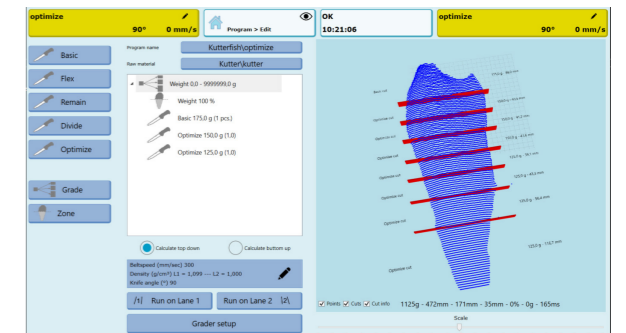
optimize
90° 0 mm/s

Program > Edit

OK
10:21:06

optimize
90° 0 mm/s

Basic
Flex
Remain
Divide
Optimize
Grade
Zone

Program name
Kutterfish\optimize
Raw material
Kutter\kutter

Weight 0,0 - 9999999,0 g
Weight 100 %
Basic 175,0 g (1 pcs.)
Optimize 150,0 g (1,0)
Optimize 125,0 g (1,0)

Calculate top down
Calculate bottom up

Beltspeed (mm/sec) 300
Density (g/cm³) L1 = 1,099 --- L2 = 1,000
Knifes angle (°) 90

Run on Lane 1
Run on Lane 2

Grader setup

Basic cut
Optimize cut
Optimize cut
Optimize cut
Optimize cut
Optimize cut
Optimize cut
Optimize cut
Optimize cut

Points Cuts Cut info
1125g - 472mm - 171mm - 35mm - 0% - 0g - 165ms

Scale